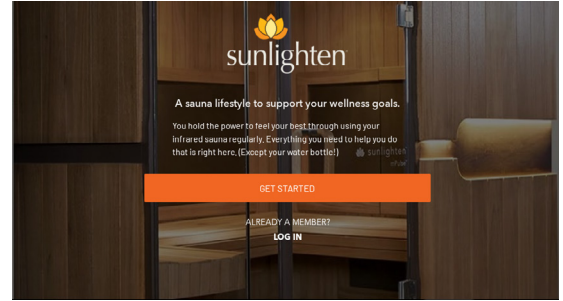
sunlighten

A sauna lifestyle to support your wellness goals.

You hold the power to feel your best through using your infrared sauna regularly. Everything you need to help you do that is right here. (Except your water bottle!)

GET STARTED

ALREADY A MEMBER?
LOG IN